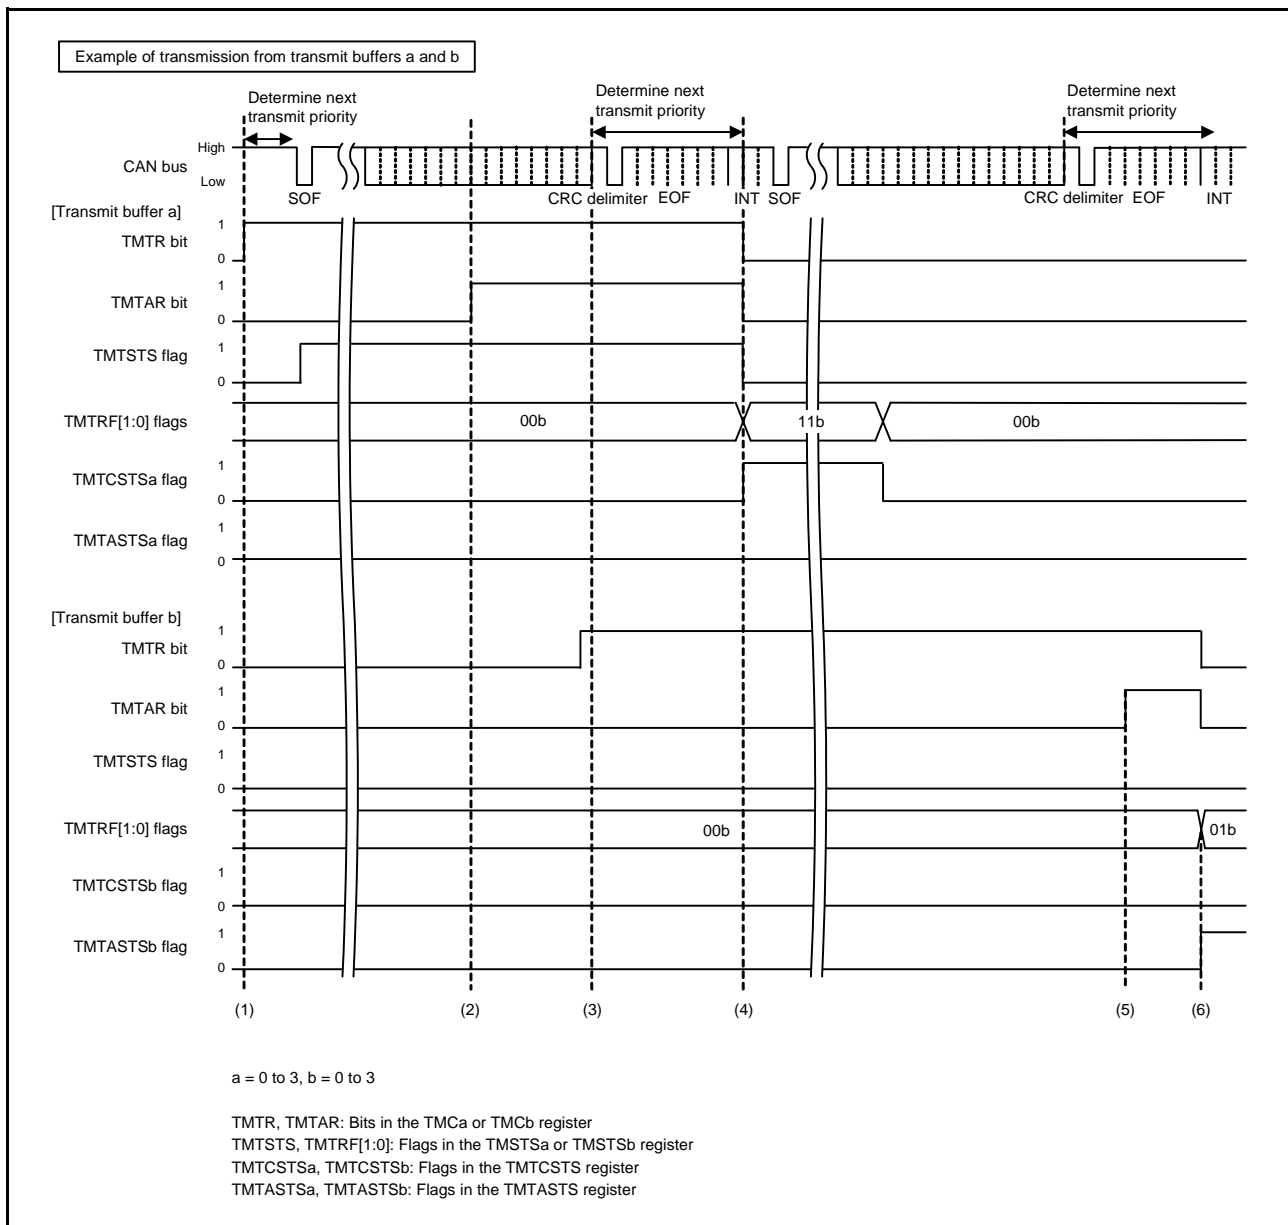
Example of transmission from transmit buffers a and b

Determine next transmit priority

Determine next transmit priority

Determine next transmit priority

CAN bus

High

Low

SOF

CRC delimiter EOF

INT SOF

CRC delimiter EOF

INT

[Transmit buffer a]

TMTR bit

1

0

TMTAR bit

1

0

TMTSTS flag

1

0

TMTRF[1:0] flags

00b

11b

00b

TMTCSTSa flag

1

0

TMTASTSa flag

1

0

[Transmit buffer b]

TMTR bit

1

0

TMTAR bit

1

0

TMTSTS flag

1

0

TMTRF[1:0] flags

00b

01b

TMTCSTSb flag

1

0

TMTASTSb flag

1

0

(1)

(2)

(3)

(4)

(5)

(6)

a = 0 to 3, b = 0 to 3

TMTR, TMTAR: Bits in the TMCa or TMCb register
TMTSTS, TMTRF[1:0]: Flags in the TMSTSa or TMSTSb register
TMTCSTSa, TMTCSTSb: Flags in the TMTCSTS register
TMTASTSa, TMTASTSb: Flags in the TMTASTS register